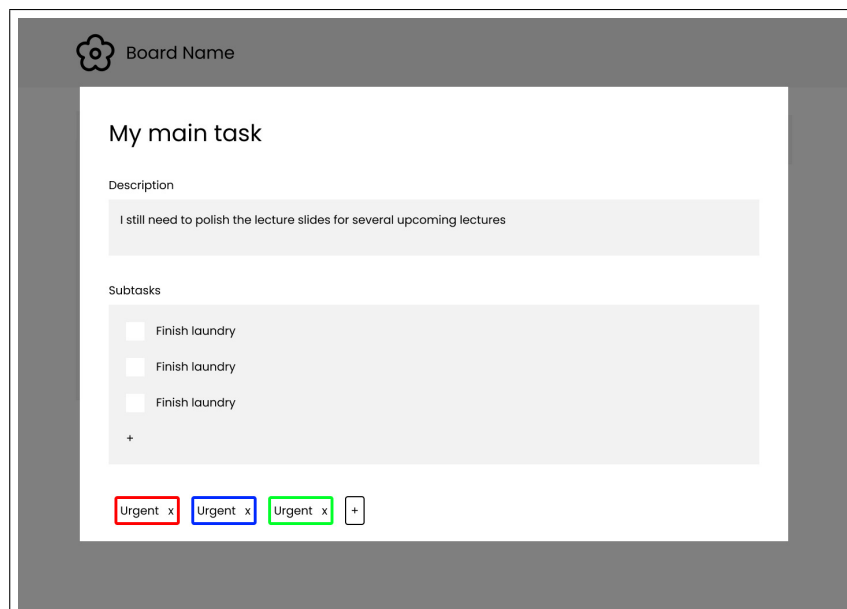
Board Name

My main task

Description

I still need to polish the lecture slides for several upcoming lectures

Subtasks

Finish laundry

Finish laundry

Finish laundry

+

Urgent x Urgent x Urgent x +